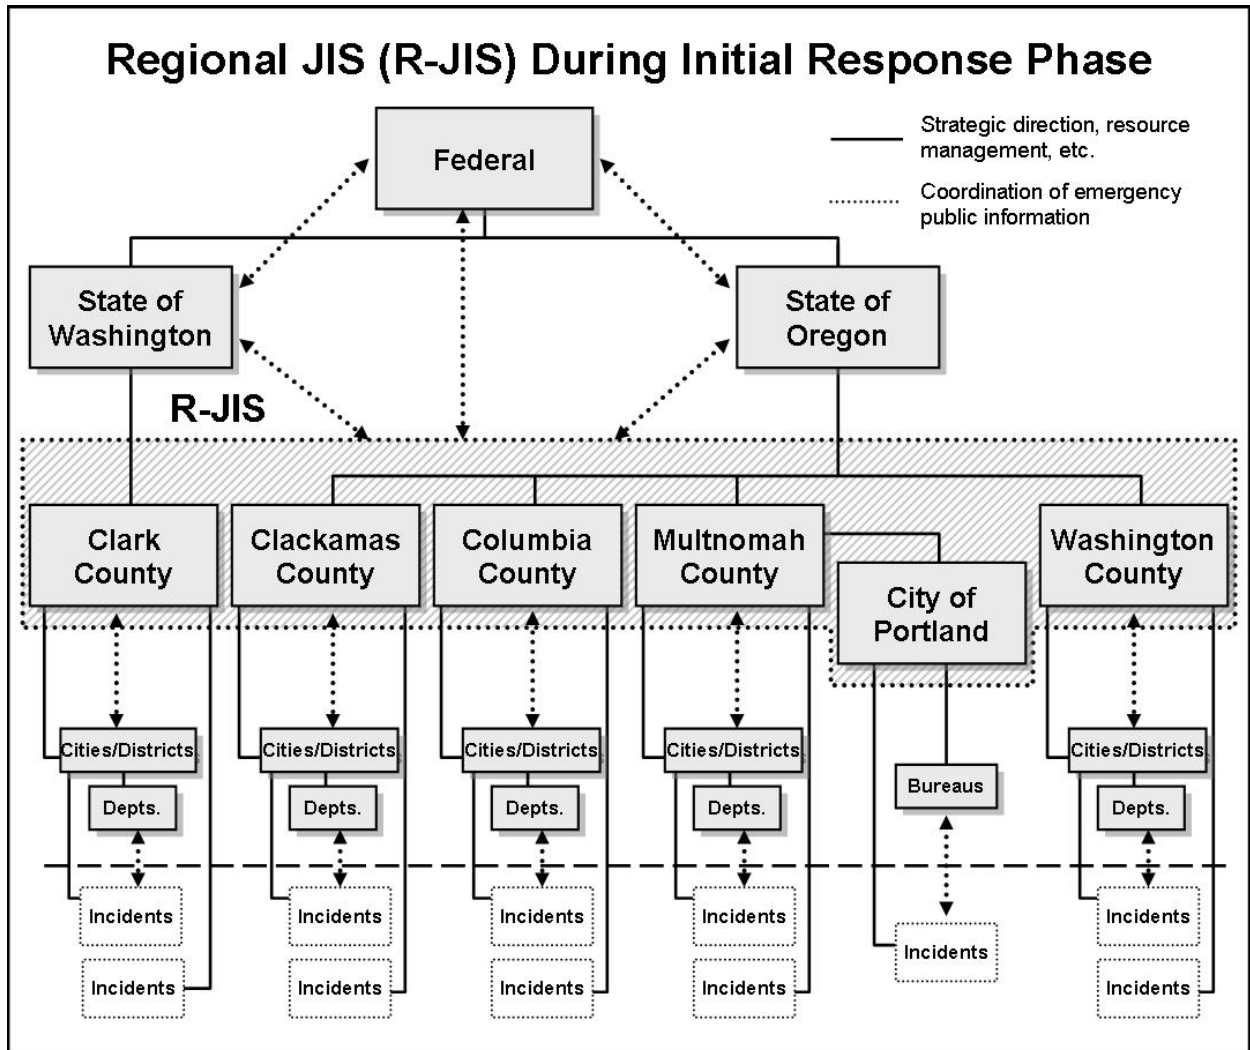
Regional JIS (R-JIS) During Initial Response Phase

Strategic direction, resource management, etc.

Coordination of emergency public information

Federal

State of Washington

State of Oregon

R-JIS

Clark County

Clackamas County

Columbia County

Multnomah County

City of Portland

Washington County

Cities/Districts

Depts.

Incidents

Incidents

Cities/Districts

Depts.

Incidents

Incidents

Cities/Districts

Depts.

Incidents

Incidents

Cities/Districts

Depts.

Incidents

Incidents

Bureaus

Incidents

Cities/Districts

Depts.

Incidents

Incidents